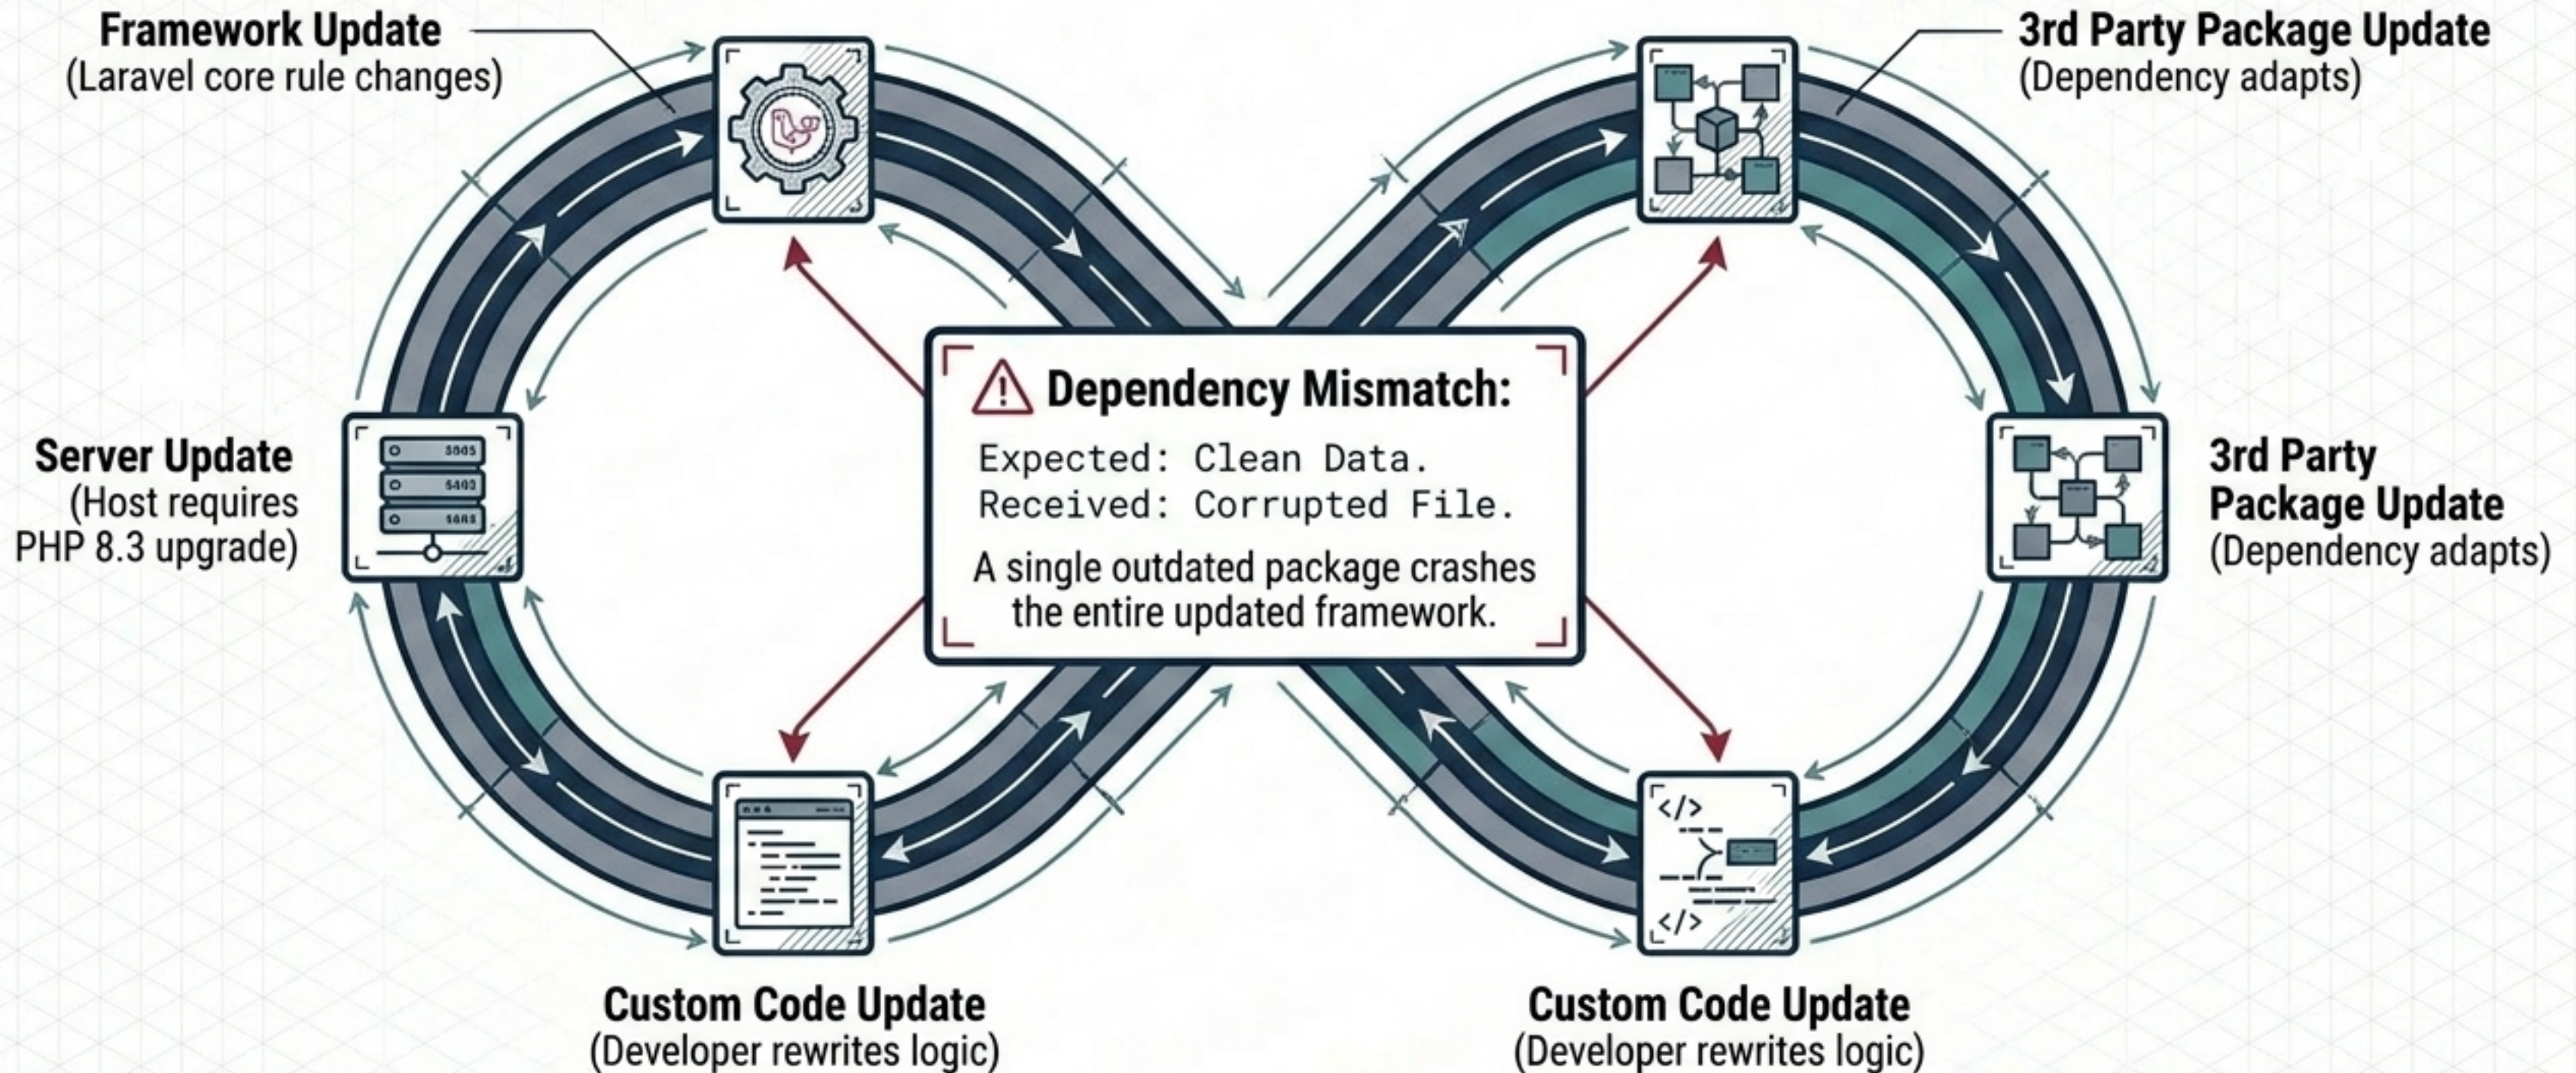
Framework Update
(Laravel core rule changes)

3rd Party Package Update
(Dependency adapts)

Server Update
(Host requires PHP 8.3 upgrade)

Dependency Mismatch:
Expected: Clean Data.
Received: Corrupted File.
A single outdated package crashes the entire updated framework.

3rd Party Package Update
(Dependency adapts)

Custom Code Update
(Developer rewrites logic)

Custom Code Update
(Developer rewrites logic)